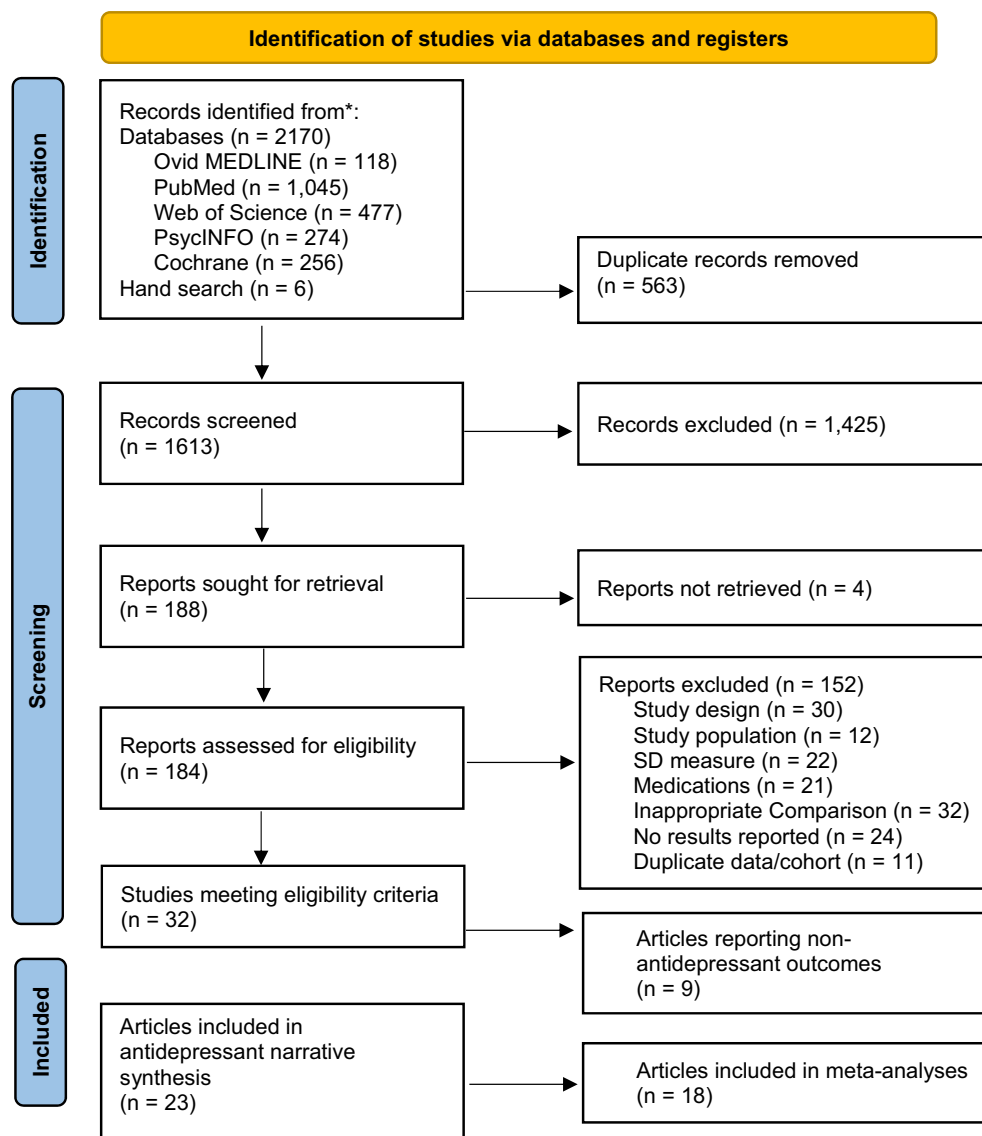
Identification of studies via databases and registers

Identification

Records identified from*:
Databases (n = 2170)
Ovid MEDLINE (n = 118)
PubMed (n = 1,045)
Web of Science (n = 477)
PsycINFO (n = 274)
Cochrane (n = 256)
Hand search (n = 6)

Duplicate records removed (n = 563)

Screening

Records screened (n = 1613)

Records excluded (n = 1,425)

Reports sought for retrieval (n = 188)

Reports not retrieved (n = 4)

Reports assessed for eligibility (n = 184)

Reports excluded (n = 152)
Study design (n = 30)
Study population (n = 12)
SD measure (n = 22)
Medications (n = 21)
Inappropriate Comparison (n = 32)
No results reported (n = 24)
Duplicate data/cohort (n = 11)

Studies meeting eligibility criteria (n = 32)

Articles reporting non-antidepressant outcomes (n = 9)

Included

Articles included in antidepressant narrative synthesis (n = 23)

Articles included in meta-analyses (n = 18)